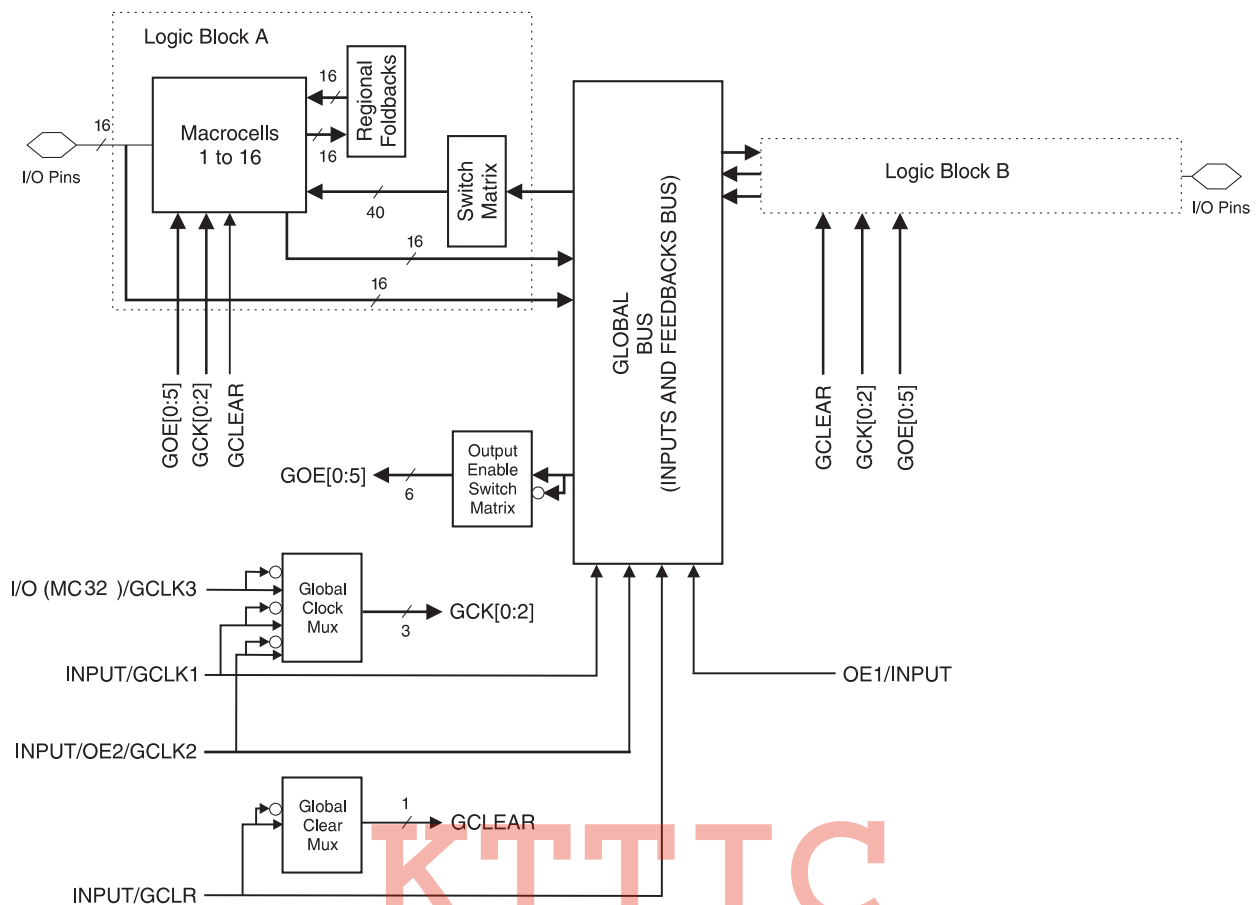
Logic Block A

Regional Foldbacks

16

Macrocells 1 to 16

16

16

I/O Pins

Switch Matrix

40

16

16

GLOBAL BUS (INPUTS AND FEEDBACKS BUS)

Logic Block B

I/O Pins

GOE[0:5]

GCK[0:2]

GCLEAR

GCLEAR

GCK[0:2]

GOE[0:5]

GOE[0:5]

6

Output Enable Switch Matrix

I/O (MC 32 )/GCLK3

Global Clock Mux

GCK[0:2]

3

INPUT/GCLK1

OE1/INPUT

INPUT/OE2/GCLK2

Global Clear Mux

1

GCLEAR

INPUT/GCLR

KTTTC